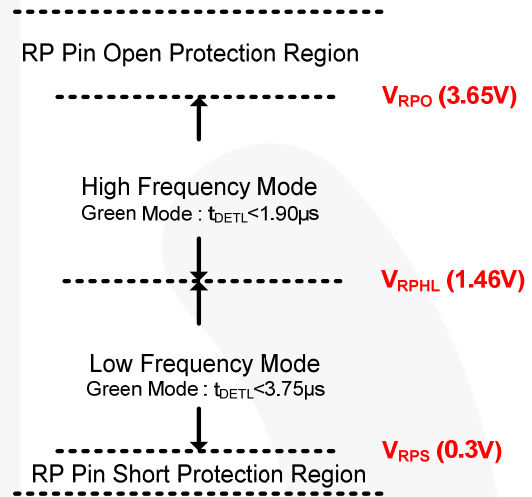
RP Pin Open Protection Region

$V_{RPO}$ (3.65V)

High Frequency Mode
Green Mode : $t_{DETL}$<1.90µs

$V_{RPHL}$ (1.46V)

Low Frequency Mode
Green Mode : $t_{DETL}$<3.75µs

$V_{RPS}$ (0.3V)

RP Pin Short Protection Region